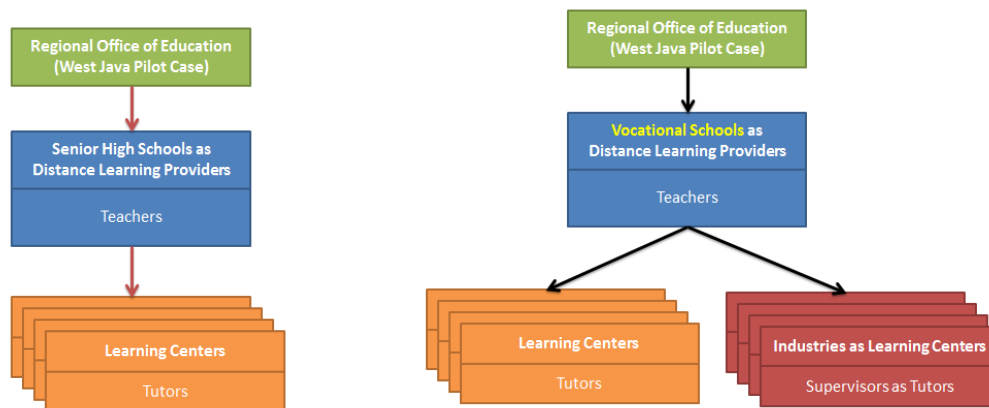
Regional Office of Education (West Java Pilot Case)

Senior High Schools as Distance Learning Providers

Teachers

Learning Centers

Tutors

Regional Office of Education (West Java Pilot Case)

Vocational Schools as Distance Learning Providers

Teachers

Learning Centers

Tutors

Industries as Learning Centers

Supervisors as Tutors